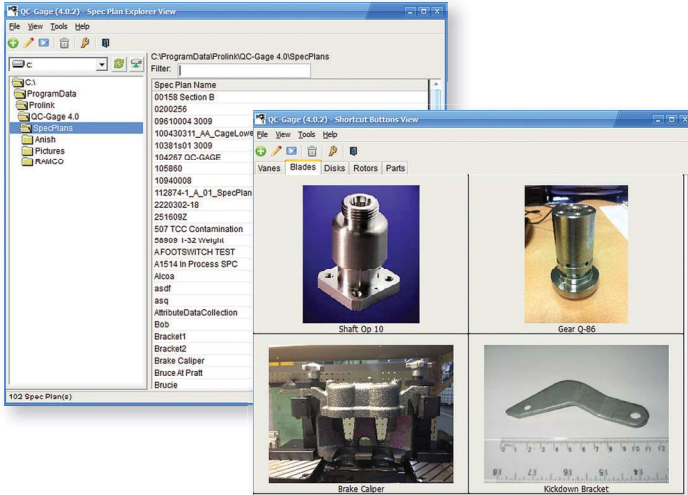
QC-Gage (4.0.2) - Spec Plan Explorer View

File View Tools Help

c:

C:\
ProgramData
Prolink
QC-Gage 4.0
SpecPlans
Anish
Pictures
RAMCO

C:\ProgramData\Prolink\QC-Gage 4.0\SpecPlans
Filter:

| Spec Plan Name |
|---|
| 00158 Section B |
| 0200256 |
| 09610004 3009 |
| 100430311_AA_CageLowe |
| 10381s01 3009 |
| 104267 QC-GAGE |
| 105860 |
| 10940008 |
| 112874-1_A_01_SpecPlan |
| 2220302-18 |
| 251609Z |
| 507 TCC Contamination |
| 58909 1-32 Weight |
| AFOOTSWITCH TEST |
| A1514 In Process SPC |
| Alcoa |
| asdf |
| asq |
| AttributeDataCollection |
| Bob |
| Bracket1 |
| Bracket2 |
| Brake Caliper |
| Bruce At Pratt |
| Brucie |

102 Spec Plan(s)

QC-Gage (4.0.2) - Shortcut Buttons View

File View Tools Help

Vanes Blades Disks Rotors Parts

Shaft Op 10

Gear Q-86

Brake Calper

Kickdown Bracket